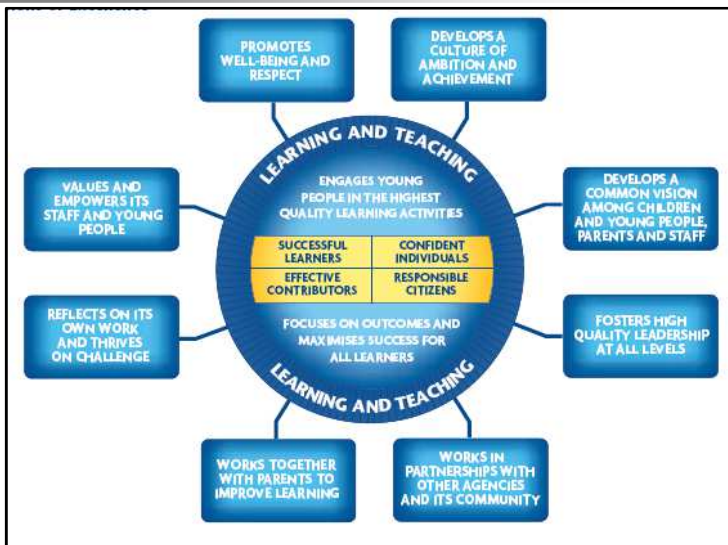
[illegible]

PROMOTES WELL-BEING AND RESPECT

DEVELOPS A CULTURE OF AMBITION AND ACHIEVEMENT

LEARNING AND TEACHING

VALUES AND EMPOWERS ITS STAFF AND YOUNG PEOPLE

ENGAGES YOUNG PEOPLE IN THE HIGHEST QUALITY LEARNING ACTIVITIES

DEVELOPS A COMMON VISION AMONG CHILDREN AND YOUNG PEOPLE, PARENTS AND STAFF

| SUCCESSFUL LEARNERS | CONFIDENT INDIVIDUALS |
|---|---|
| EFFECTIVE CONTRIBUTORS | RESPONSIBLE CITIZENS |

REFLECTS ON ITS OWN WORK AND THRIVES ON CHALLENGE

FOCUSES ON OUTCOMES AND MAXIMISES SUCCESS FOR ALL LEARNERS

FOSTERS HIGH QUALITY LEADERSHIP AT ALL LEVELS

LEARNING AND TEACHING

WORKS TOGETHER WITH PARENTS TO IMPROVE LEARNING

WORKS IN PARTNERSHIPS WITH OTHER AGENCIES AND ITS COMMUNITY